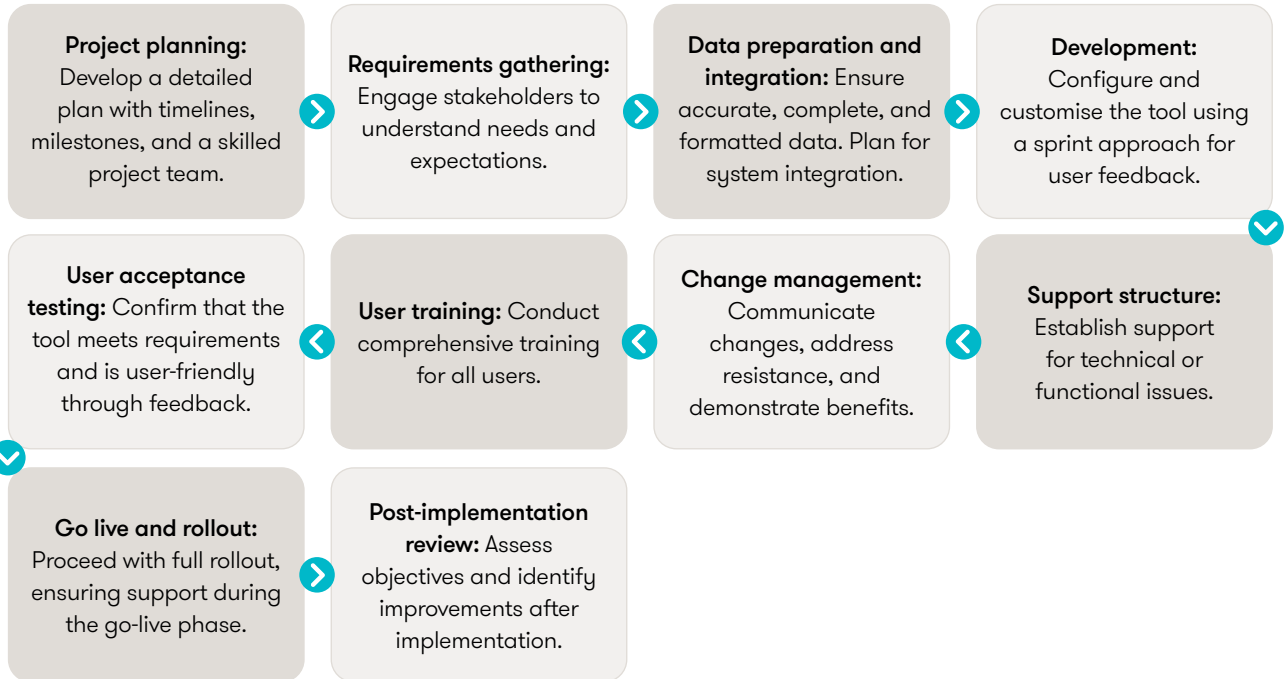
**Project planning:** Develop a detailed plan with timelines, milestones, and a skilled project team.

**Requirements gathering:** Engage stakeholders to understand needs and expectations.

**Data preparation and integration:** Ensure accurate, complete, and formatted data. Plan for system integration.

**Development:** Configure and customise the tool using a sprint approach for user feedback.

**Support structure:** Establish support for technical or functional issues.

**Change management:** Communicate changes, address resistance, and demonstrate benefits.

**User training:** Conduct comprehensive training for all users.

**User acceptance testing:** Confirm that the tool meets requirements and is user-friendly through feedback.

**Go live and rollout:** Proceed with full rollout, ensuring support during the go-live phase.

**Post-implementation review:** Assess objectives and identify improvements after implementation.